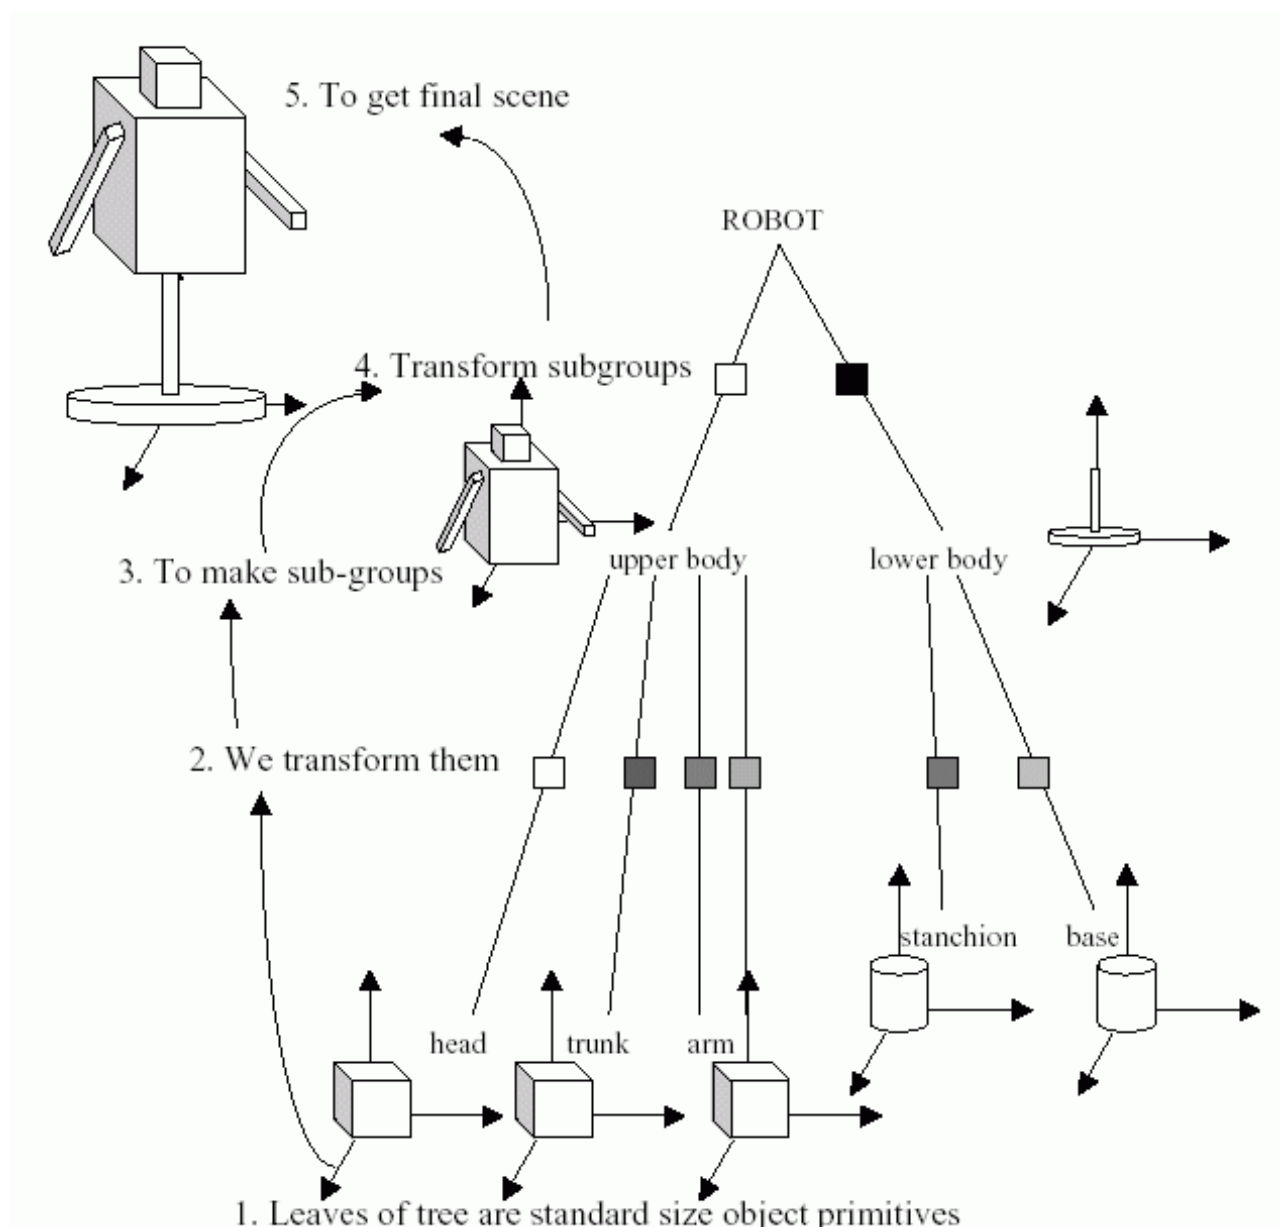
5. To get final scene

ROBOT

4. Transform subgroups

upper body

lower body

3. To make sub-groups

2. We transform them

stanchion

base

head

trunk

arm

1. Leaves of tree are standard size object primitives